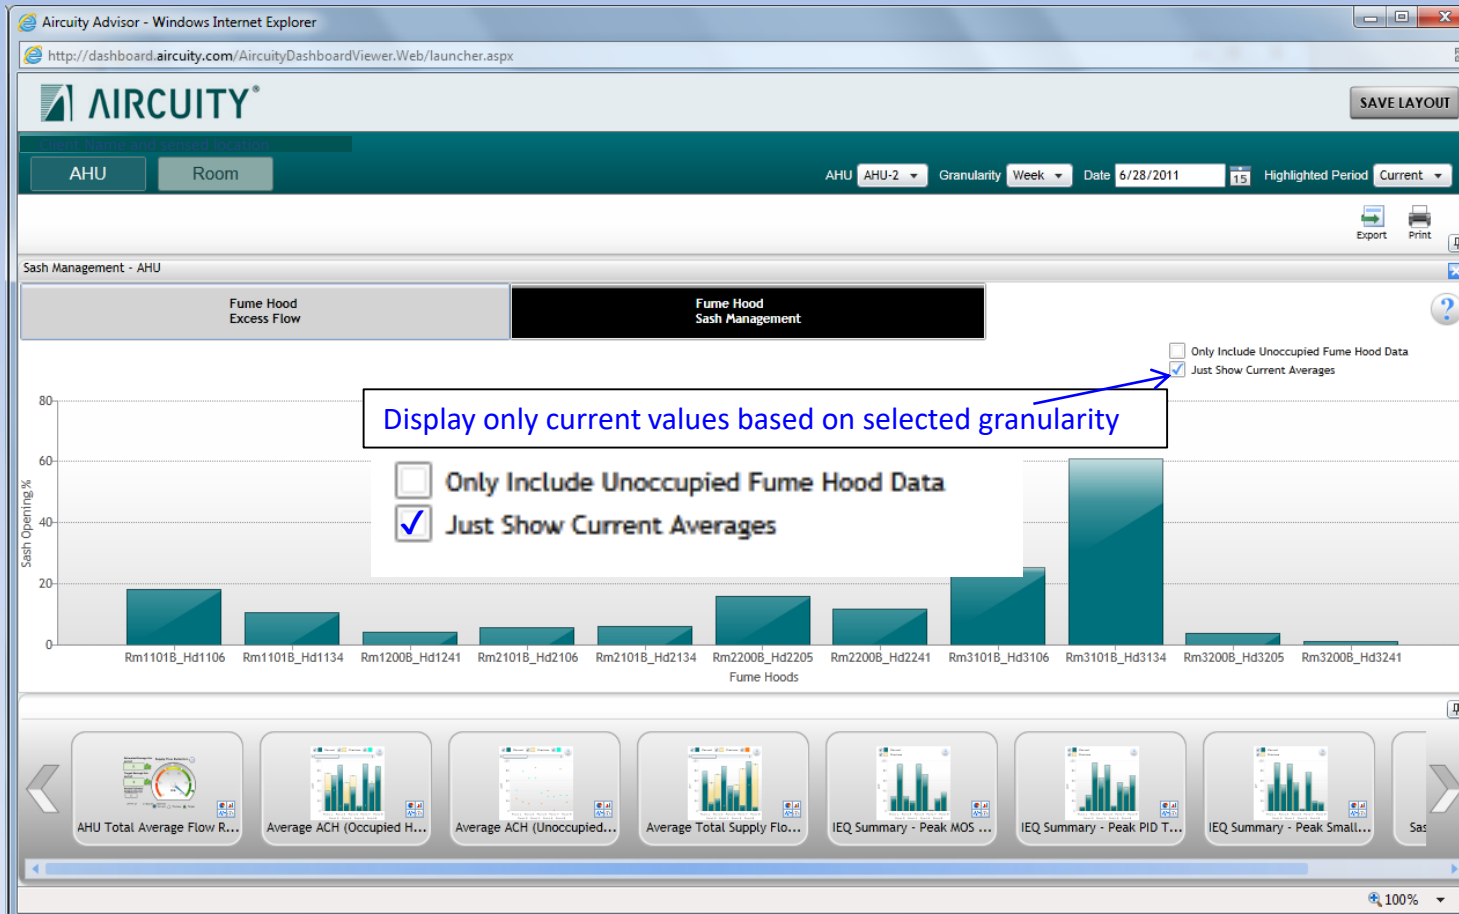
Aircuity Advisor - Windows Internet Explorer

http://dashboard.aircuity.com/AircuityDashboardViewer.Web/launcher.aspx

AIRCUITY®

SAVE LAYOUT

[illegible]

AHU

Room

AHU AHU-2 Granularity Week Date 6/28/2011 15 Highlighted Period Current

Export Print

Sash Management - AHU

Fume Hood Excess Flow

Fume Hood Sash Management

Only Include Unoccupied Fume Hood Data
Just Show Current Averages

Display only current values based on selected granularity

Only Include Unoccupied Fume Hood Data
Just Show Current Averages

Sash Opening %

80
60
40
20
0

Rm1101B_Hd1106 Rm1101B_Hd1134 Rm1200B_Hd1241 Rm2101B_Hd2106 Rm2101B_Hd2134 Rm2200B_Hd2205 Rm2200B_Hd2241 Rm3101B_Hd3106 Rm3101B_Hd3134 Rm3200B_Hd3205 Rm3200B_Hd3241

Fume Hoods

AHU Total Average Flow R...
Average ACH (Occupied H...
Average ACH (Unoccupied...
Average Total Supply Flo...
IEQ Summary - Peak MOS ...
IEQ Summary - Peak PID T...
IEQ Summary - Peak Small...
Sas

100%